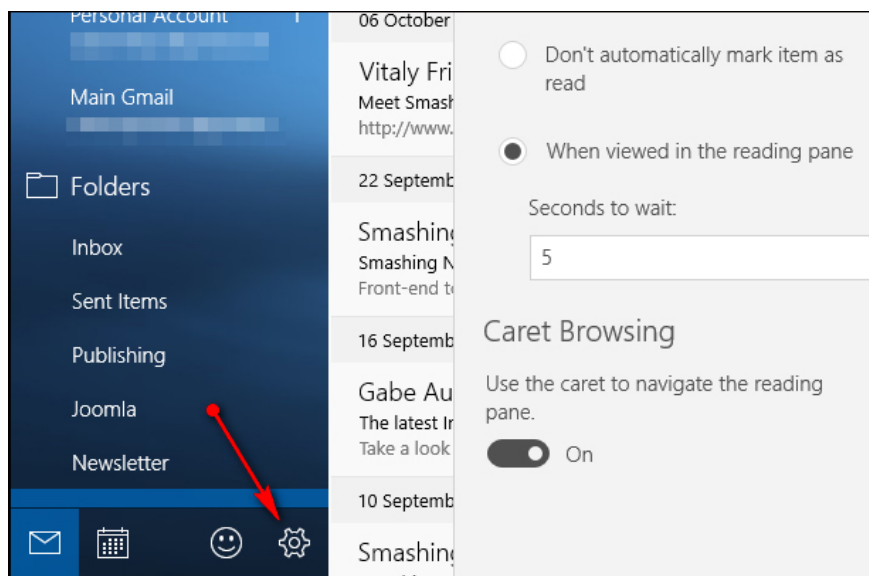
Personal Account 1

Main Gmail

Folders

Inbox

Sent Items

Publishing

Joomla

Newsletter

06 October

Vitaly Fri
Meet Smash
http://www.

22 Septemb

Smashing
Smashing N
Front-end t

16 Septemb

Gabe Au
The latest I
Take a look

10 Septemb

Smashing

Don't automatically mark item as read

When viewed in the reading pane

Seconds to wait:

5

Caret Browsing

Use the caret to navigate the reading pane.

On